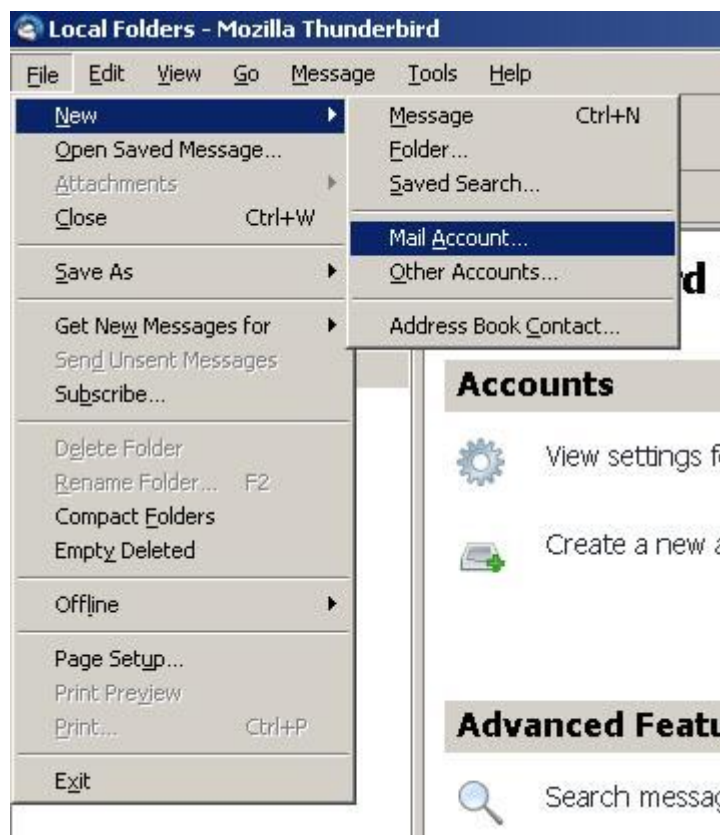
Local Folders - Mozilla Thunderbird

File Edit View Go Message Tools Help

New
Open Saved Message...
Attachments
Close Ctrl+W
Save As
Get New Messages for
Send Unsent Messages
Subscribe...
Delete Folder
Rename Folder... F2
Compact Folders
Empty Deleted
Offline
Page Setup...
Print Preview
Print... Ctrl+P
Exit

Message Ctrl+N
Folder...
Saved Search...
Mail Account...
Other Accounts...
Address Book Contact...

d

Accounts

View settings f

Create a new a

Advanced Featu

Search messag